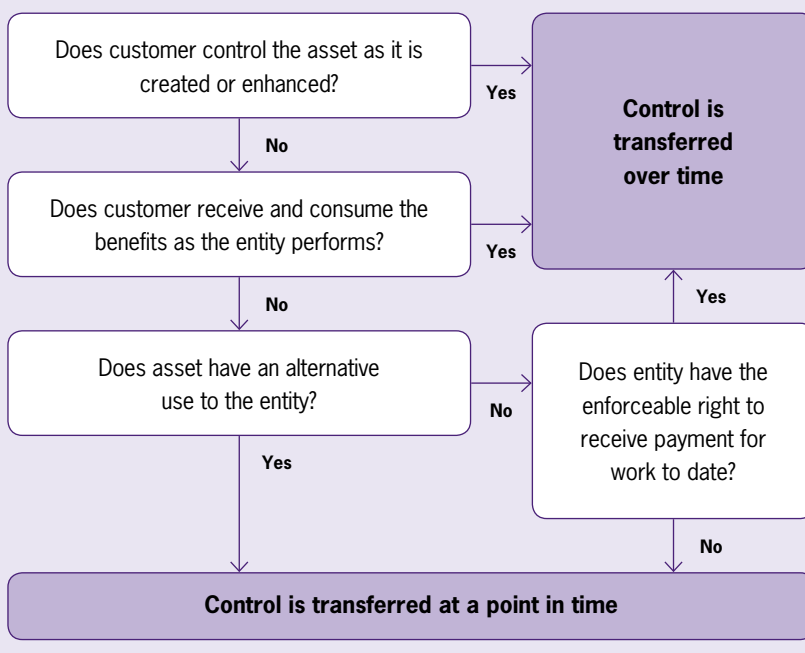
Does customer control the asset as it is created or enhanced?

Yes

Control is transferred over time

No

Does customer receive and consume the benefits as the entity performs?

Yes

No

Yes

Does asset have an alternative use to the entity?

No

Does entity have the enforceable right to receive payment for work to date?

Yes

No

Control is transferred at a point in time